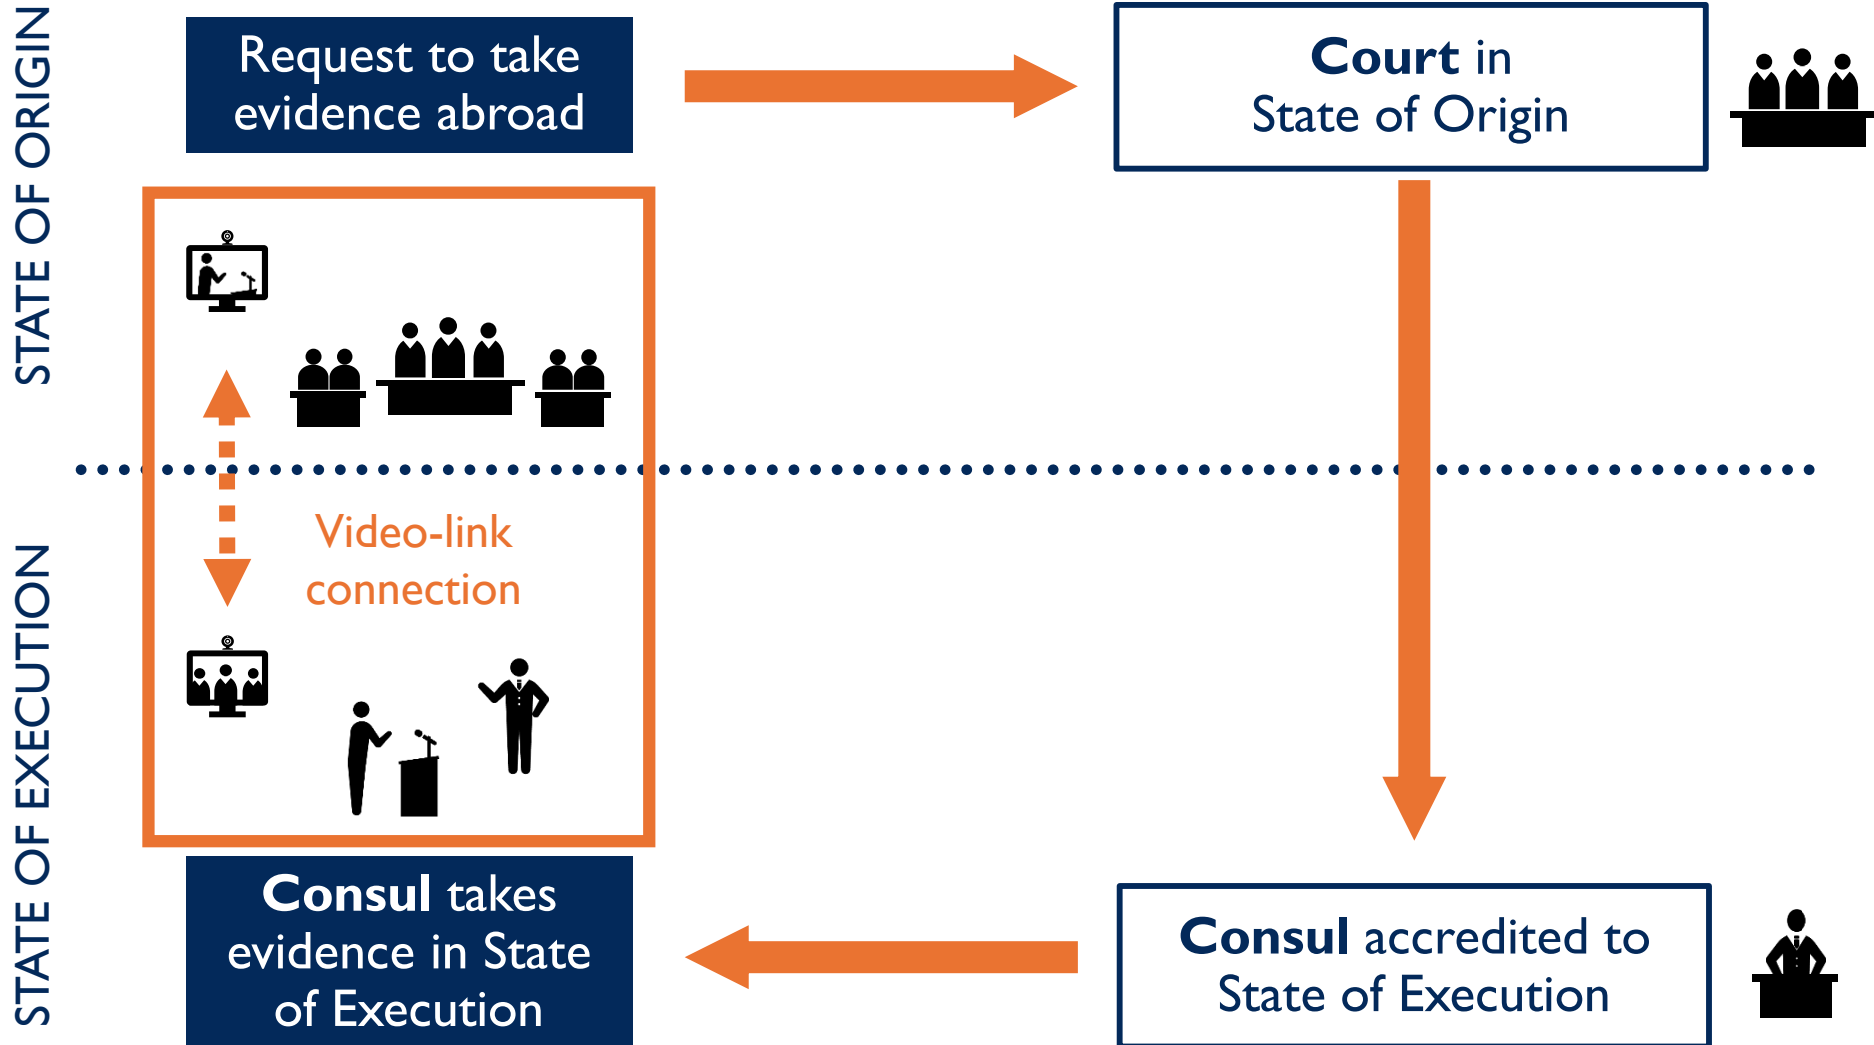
STATE OF ORIGIN

Request to take evidence abroad

Court in State of Origin

Video-link connection

STATE OF EXECUTION

Consul takes evidence in State of Execution

Consul accredited to State of Execution